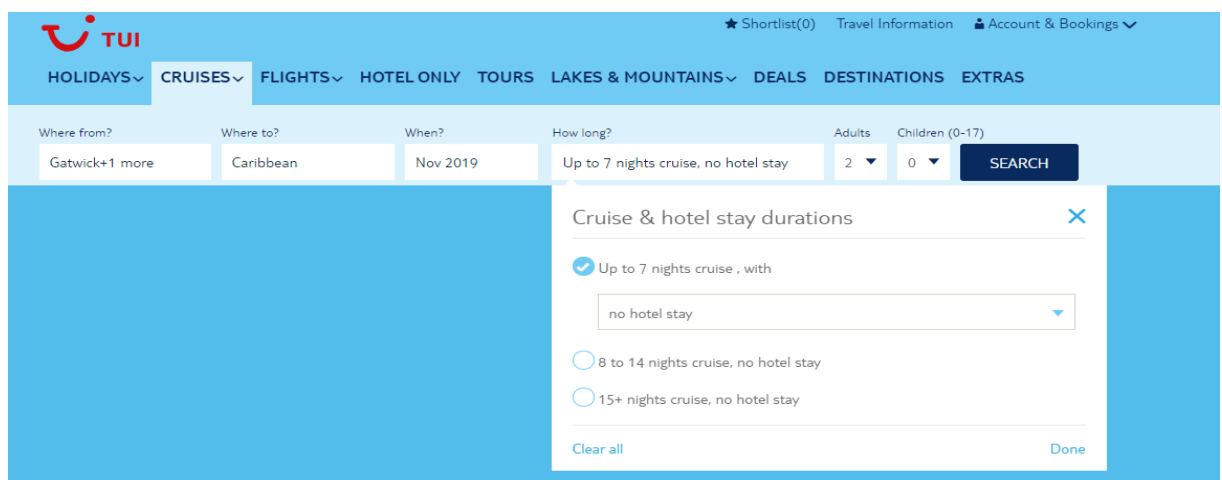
TUI

Shortlist(0) Travel Information Account & Bookings

HOLIDAYS CRUISES FLIGHTS HOTEL ONLY TOURS LAKES & MOUNTAINS DEALS DESTINATIONS EXTRAS

Where from?
Gatwick+1 more

Where to?
Caribbean

When?
Nov 2019

How long?
Up to 7 nights cruise, no hotel stay

Adults
2

Children (0-17)
0

SEARCH

Cruise & hotel stay durations

Up to 7 nights cruise , with

no hotel stay

8 to 14 nights cruise, no hotel stay

15+ nights cruise, no hotel stay

Clear all

Done